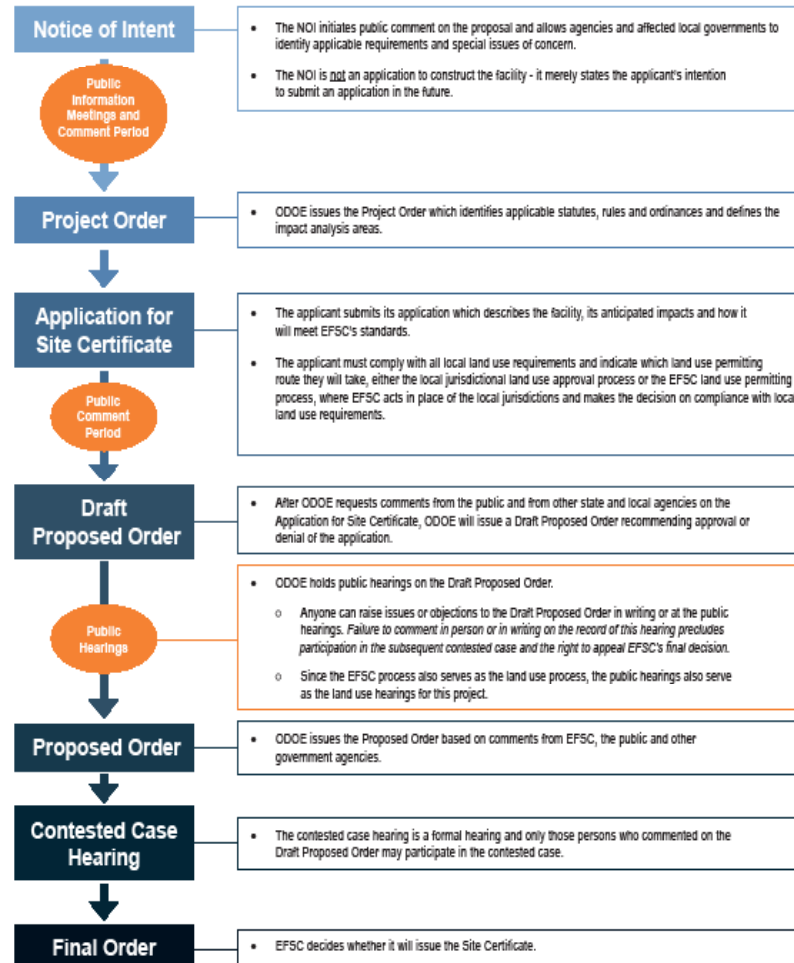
Notice of Intent

- The NOI initiates public comment on the proposal and allows agencies and affected local governments to identify applicable requirements and special issues of concern.
- The NOI is not an application to construct the facility - it merely states the applicant's intention to submit an application in the future.

Public Information Meetings and Comment Period

Project Order

- ODOE issues the Project Order which identifies applicable statutes, rules and ordinances and defines the impact analysis areas.

Application for Site Certificate

- The applicant submits its application which describes the facility, its anticipated impacts and how it will meet EFSC's standards.
- The applicant must comply with all local land use requirements and indicate which land use permitting route they will take, either the local jurisdictional land use approval process or the EFSC land use permitting process, where EFSC acts in place of the local jurisdictions and makes the decision on compliance with local land use requirements.

Public Comment Period

Draft Proposed Order

- After ODOE requests comments from the public and from other state and local agencies on the Application for Site Certificate, ODOE will issue a Draft Proposed Order recommending approval or denial of the application.

Public Hearings

- ODOE holds public hearings on the Draft Proposed Order.
  - Anyone can raise issues or objections to the Draft Proposed Order in writing or at the public hearings. Failure to comment in person or in writing on the record of this hearing precludes participation in the subsequent contested case and the right to appeal EFSC's final decision.
  - Since the EFSC process also serves as the land use process, the public hearings also serve as the land use hearings for this project.

Proposed Order

- ODOE issues the Proposed Order based on comments from EFSC, the public and other government agencies.

Contested Case Hearing

- The contested case hearing is a formal hearing and only those persons who commented on the Draft Proposed Order may participate in the contested case.

Final Order

- EFSC decides whether it will issue the Site Certificate.